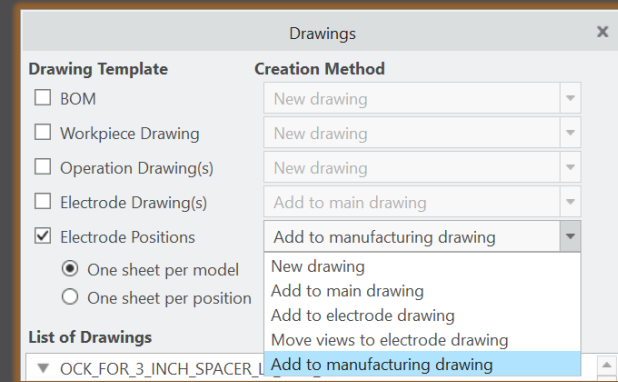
Drawings ×

Drawing Template | Creation Method

☐ BOM | New drawing
☐ Workpiece Drawing | New drawing
☐ Operation Drawing(s) | New drawing
☐ Electrode Drawing(s) | Add to main drawing
☑ Electrode Positions | Add to manufacturing drawing

◉ One sheet per model
○ One sheet per position

New drawing
Add to main drawing
Add to electrode drawing
Move views to electrode drawing
Add to manufacturing drawing

List of Drawings

▼ OCK_FOR_3_INCH_SPACER_L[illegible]